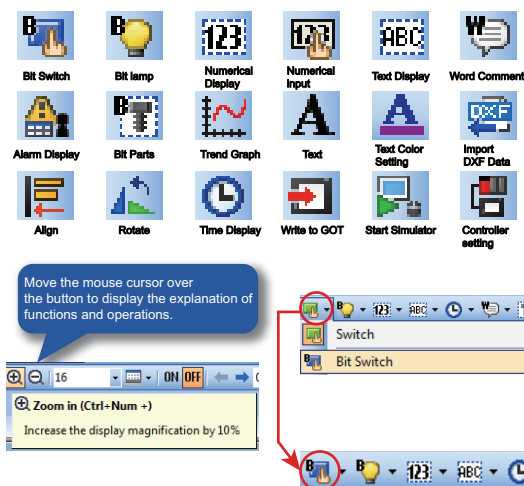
Bit Switch
Bit lamp
Numerical Display
Numerical Input
Text Display
Word Comment

Alarm Display
Bit Parts
Trend Graph
Text
Text Color Setting
Import DXF Data

Align
Rotate
Time Display
Write to GOT
Start Simulator
Controller setting

Move the mouse cursor over the button to display the explanation of functions and operations.

16
ON OFF

Zoom in (Ctrl+Num +)
Increase the display magnification by 10%

Switch
Bit Switch